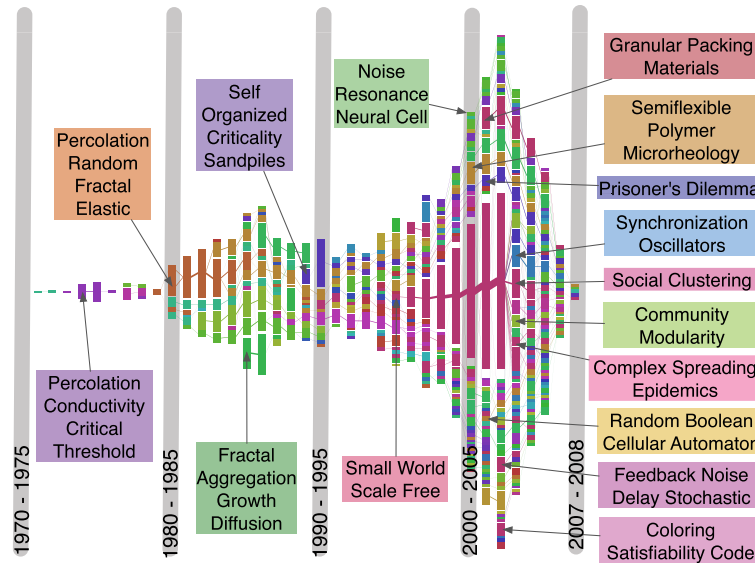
Percolation Random Fractal Elastic

Self Organized Criticality Sandpiles

Noise Resonance Neural Cell

Granular Packing Materials

Semiflexible Polymer Microrheology

Prisoner's Dilemma

Synchronization Oscillators

Social Clustering

Community Modularity

Complex Spreading Epidemics

Random Boolean Cellular Automaton

Feedback Noise Delay Stochastic

Coloring Satisfiability Code

Percolation Conductivity Critical Threshold

Fractal Aggregation Growth Diffusion

Small World Scale Free

1970 - 1975

1980 - 1985

1990 - 1995

2000 - 2005

2007 - 2008